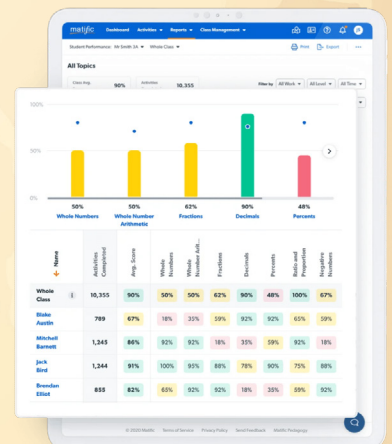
matific Dashboard Activities Reports Class Management

Student Performance: Mr Smith 2A Whole Class

Print Export

All Topics

Class Avg. 90%

Activities 10,355

Filter by All Work All Level All Time

100%

50%

0%

50% Whole Numbers

50% Whole Number Arithmetic

62% Fractions

90% Decimals

48% Percents

| Name | Activities Completed | Avg. Score | Whole Numbers | Whole Number Arit... | Fractions | Decimals | Percents | Ratio and Proportion | Negative Numbers |
|---|---|---|---|---|---|---|---|---|---|
| Whole Class | 10,355 | 90% | 50% | 50% | 62% | 90% | 48% | 100% | 67% |
| Blake Austin | 789 | 67% | 18% | 35% | 59% | 92% | 92% | 65% | 59% |
| Mitchell Barnett | 1,245 | 86% | 92% | 92% | 92% | 18% | 35% | 92% | 18% |
| Jack Bird | 1,244 | 91% | 100% | 95% | 88% | 78% | 90% | 75% | 88% |
| Brendan Elliot | 855 | 82% | 65% | 92% | 18% | 35% | 59% | 92% | 65% |

© 2025 Matific Terms of Service Privacy Policy Send Feedback Matific Pedagogy